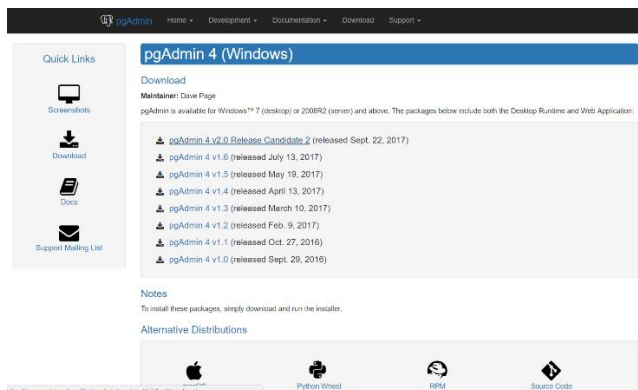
pgAdmin Home ▾ Development ▾ Documentation ▾ Download Support ▾

Quick Links

Screenshots

Download

Docs

Support Mailing List

pgAdmin 4 (Windows)

Download

Maintainer: Dave Page

pgAdmin is available for Windows™ 7 (desktop) or 2008R2 (server) and above. The packages below include both the Desktop Runtime and Web Application:

pgAdmin 4 v2.0 Release Candidate 2 (released Sept. 22, 2017)
pgAdmin 4 v1.6 (released July 13, 2017)
pgAdmin 4 v1.5 (released May 19, 2017)
pgAdmin 4 v1.4 (released April 13, 2017)
pgAdmin 4 v1.3 (released March 10, 2017)
pgAdmin 4 v1.2 (released Feb. 9, 2017)
pgAdmin 4 v1.1 (released Oct. 27, 2016)
pgAdmin 4 v1.0 (released Sept. 29, 2016)

Notes

To install these packages, simply download and run the installer.

Alternative Distributions

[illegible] macOS Python Wheel RPM Source Code